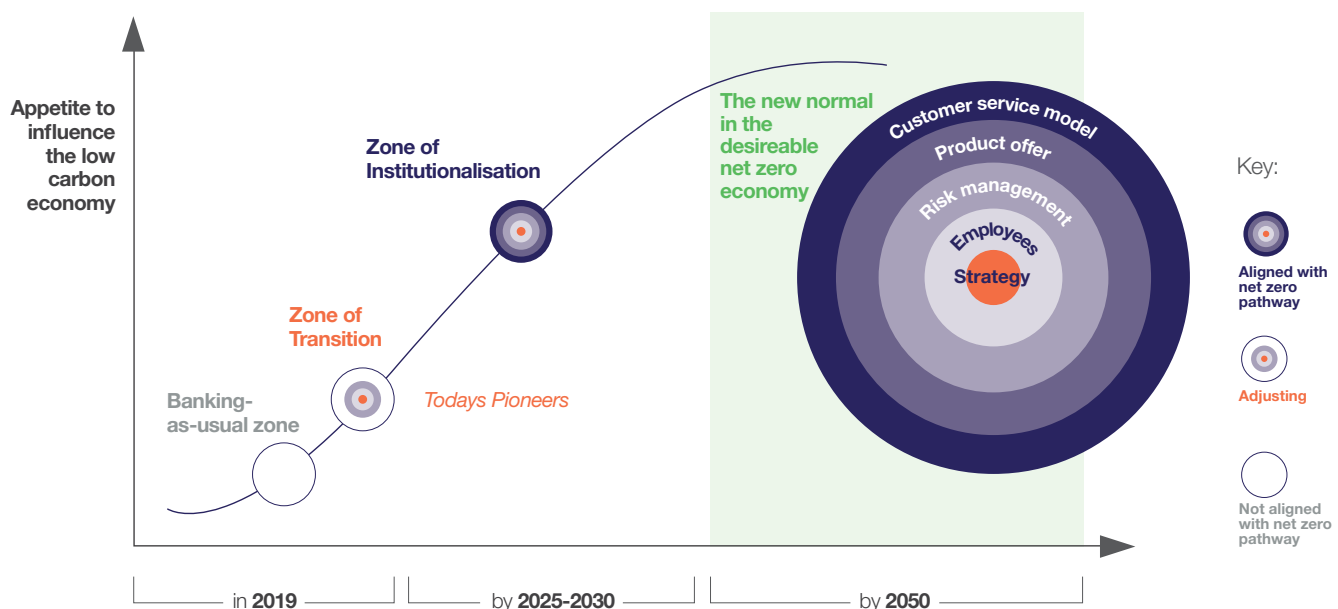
Appetite to influence the low carbon economy

Zone of Institutionalisation

The new normal in the desireable net zero economy

Customer service model
Product offer
Risk management
Employees
Strategy

Key:

Aligned with net zero pathway

Adjusting

Not aligned with net zero pathway

Zone of Transition

Todays Pioneers

Banking-as-usual zone

in 2019

by 2025-2030

by 2050